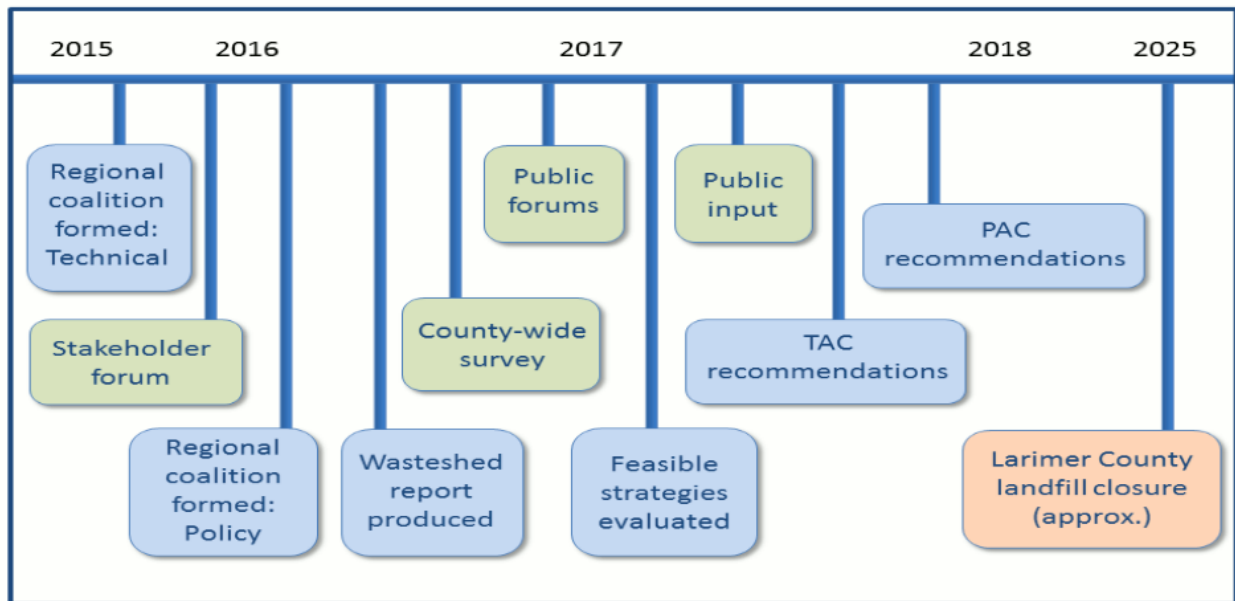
2015 2016 2017 2018 2025

Regional coalition formed: Technical

Stakeholder forum

Regional coalition formed: Policy

Wasteshed report produced

County-wide survey

Public forums

Feasible strategies evaluated

Public input

TAC recommendations

PAC recommendations

Larimer County landfill closure (approx.)